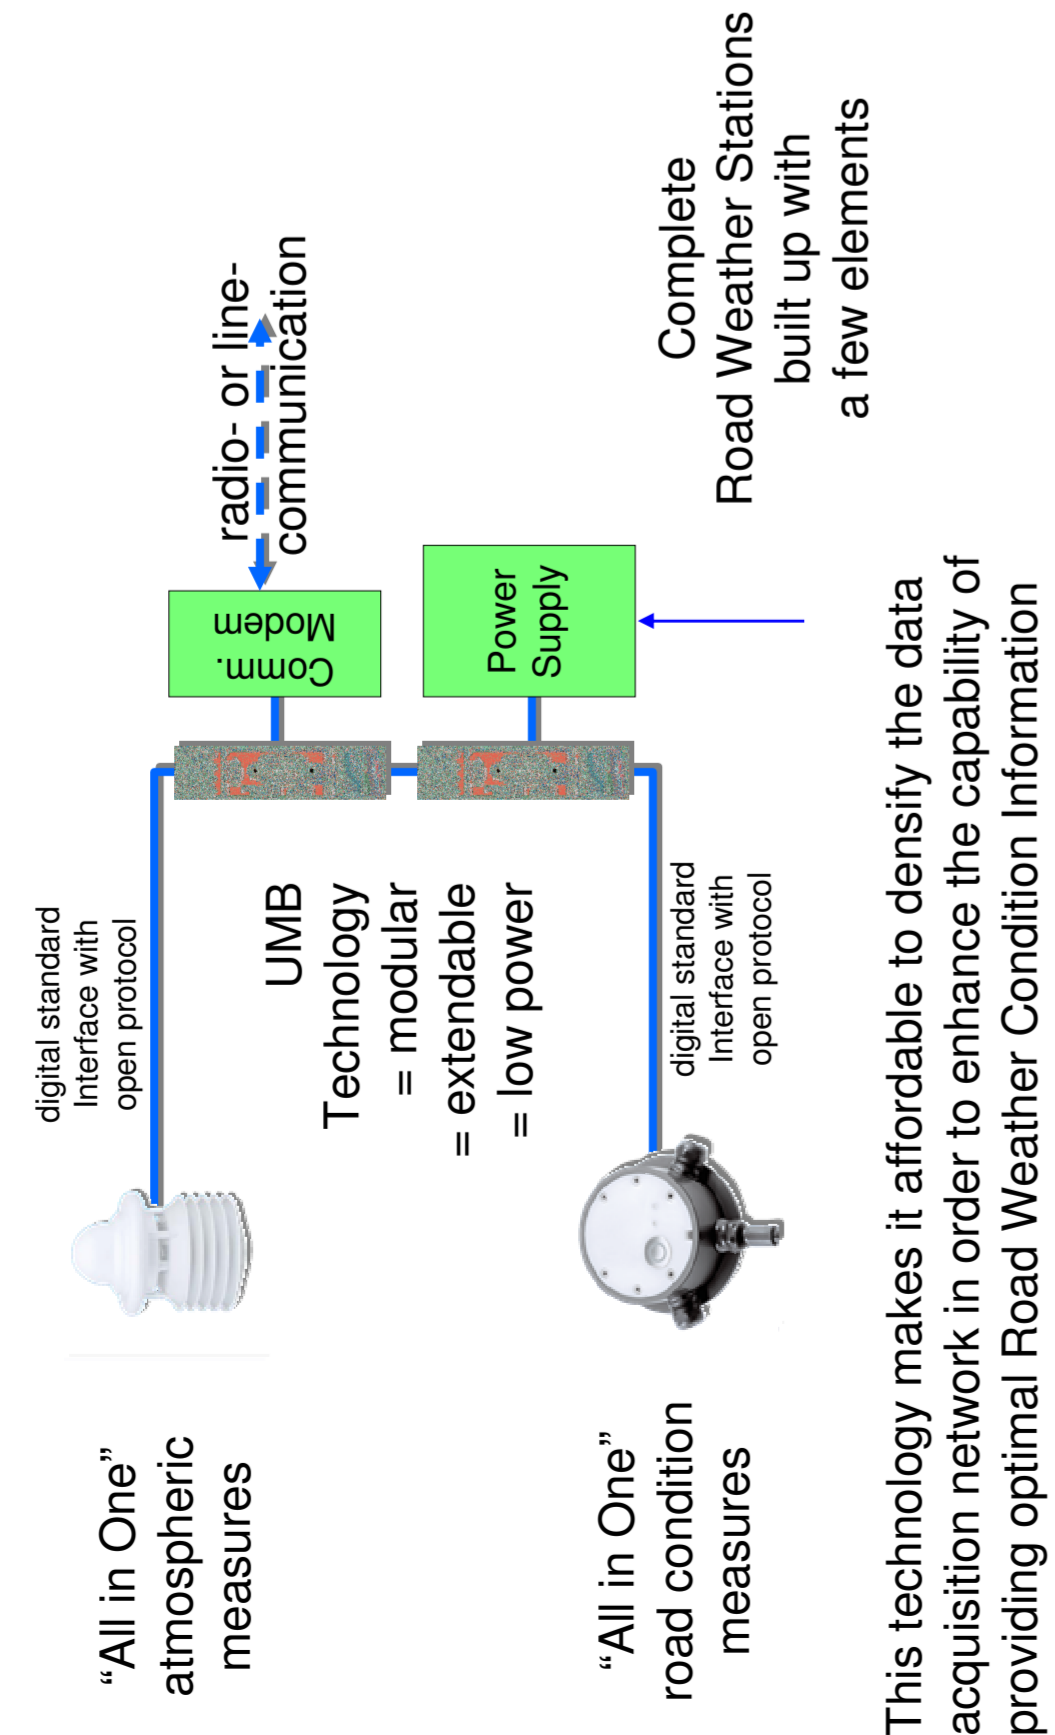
“All in One” atmospheric measures

digital standard Interface with open protocol

UMB Technology = modular = extendable = low power

Comm. Modem

radio- or line-communication

Power Supply

Complete Road Weather Stations built up with a few elements

“All in One” road condition measures

digital standard Interface with open protocol

This technology makes it affordable to densify the data acquisition network in order to enhance the capability of providing optimal Road Weather Condition Information